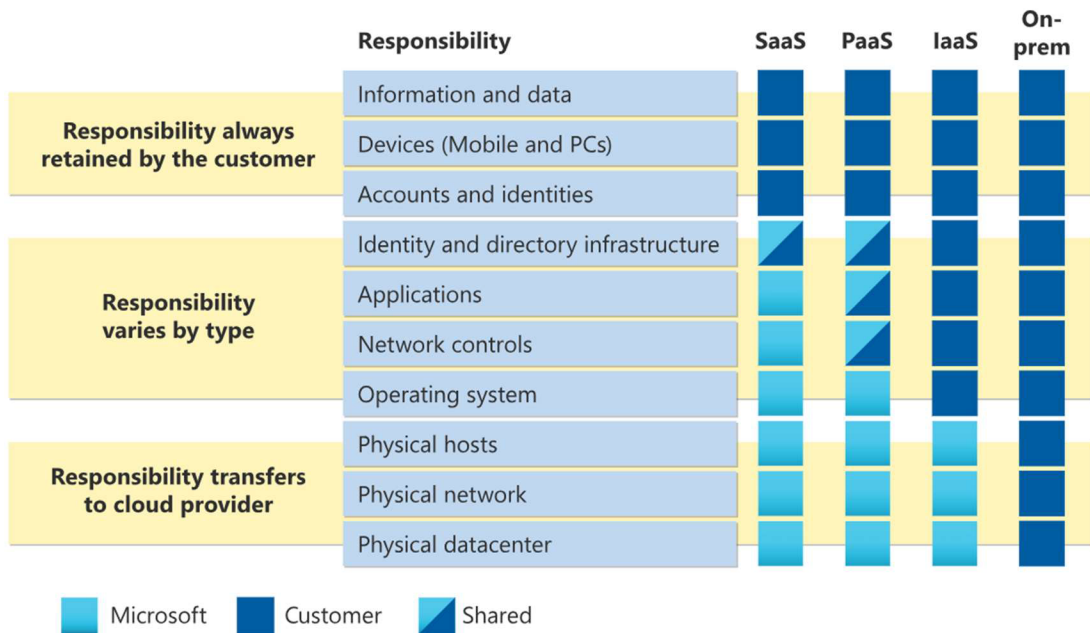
| | Responsibility | SaaS | PaaS | IaaS | On-prem |
|---|---|---|---|---|---|
| Responsibility always retained by the customer | Information and data | Customer | Customer | Customer | Customer |
| | Devices (Mobile and PCs) | Customer | Customer | Customer | Customer |
| | Accounts and identities | Customer | Customer | Customer | Customer |
| Responsibility varies by type | Identity and directory infrastructure | Shared | Shared | Customer | Customer |
| | Applications | Microsoft | Shared | Customer | Customer |
| | Network controls | Microsoft | Shared | Customer | Customer |
| | Operating system | Microsoft | Microsoft | Customer | Customer |
| Responsibility transfers to cloud provider | Physical hosts | Microsoft | Microsoft | Microsoft | Customer |
| | Physical network | Microsoft | Microsoft | Microsoft | Customer |
| | Physical datacenter | Microsoft | Microsoft | Microsoft | Customer |

Microsoft Customer Shared